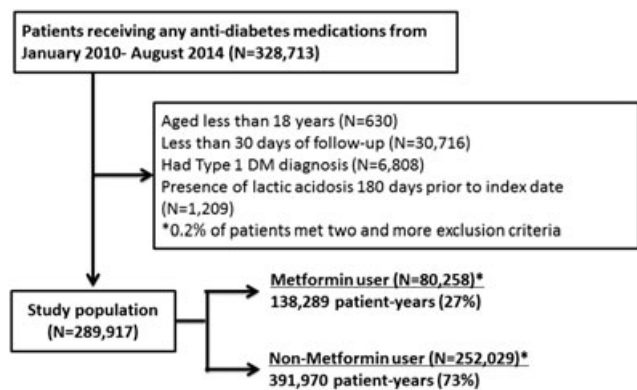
Patients receiving any anti-diabetes medications from January 2010- August 2014 (N=328,713)

Aged less than 18 years (N=630)
Less than 30 days of follow-up (N=30,716)
Had Type 1 DM diagnosis (N=6,808)
Presence of lactic acidosis 180 days prior to index date (N=1,209)
*0.2% of patients met two and more exclusion criteria

Study population (N=289,917)

Metformin user (N=80,258)*
138,289 patient-years (27%)

Non-Metformin user (N=252,029)*
391,970 patient-years (73%)